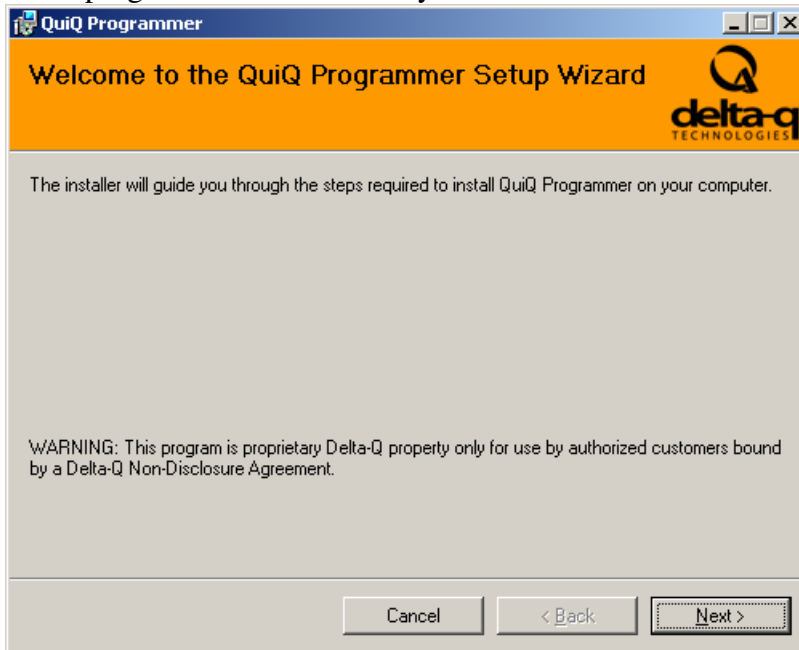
QuiQ Programmer

Welcome to the QuiQ Programmer Setup Wizard

delta-q
TECHNOLOGIES

The installer will guide you through the steps required to install QuiQ Programmer on your computer.

WARNING: This program is proprietary Delta-Q property only for use by authorized customers bound by a Delta-Q Non-Disclosure Agreement.

Cancel

< Back

Next >